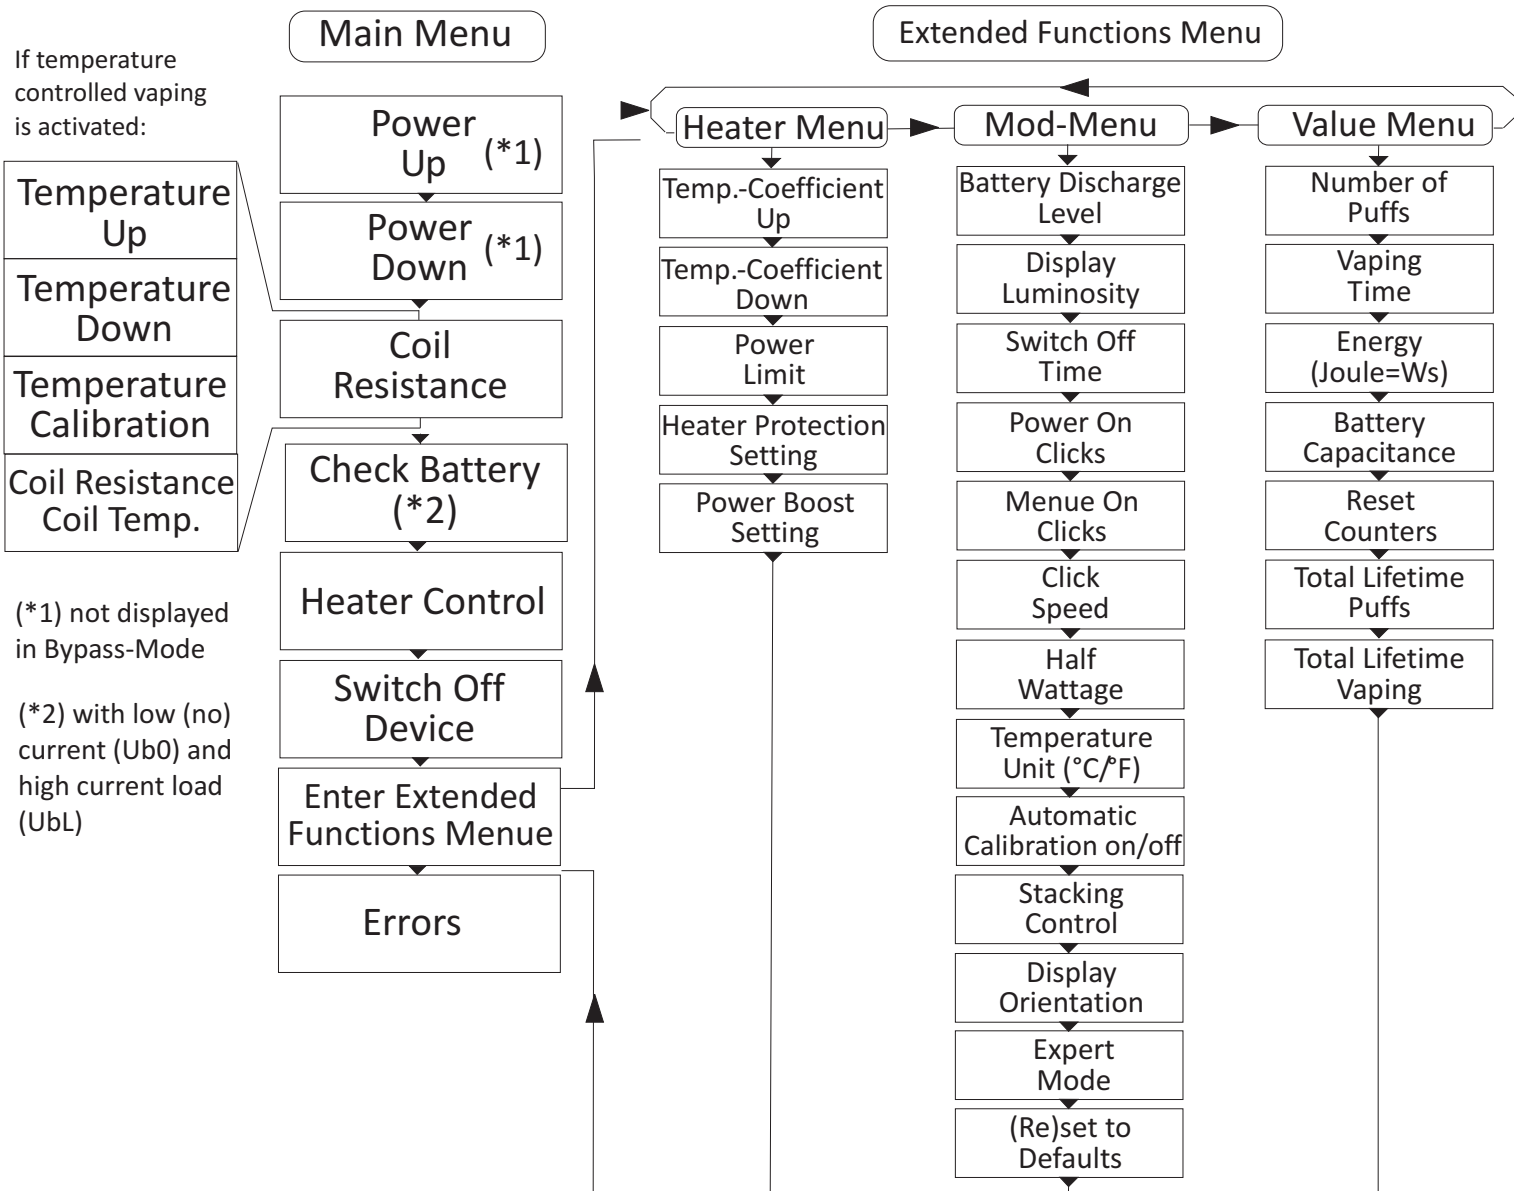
Main Menu

Extended Functions Menu

If temperature controlled vaping is activated:

Temperature Up

Temperature Down

Temperature Calibration

Coil Resistance Coil Temp.

(*1) not displayed in Bypass-Mode

(*2) with low (no) current (Ub0) and high current load (UbL)

Power Up (*1)

Power Down (*1)

Coil Resistance

Check Battery (*2)

Heater Control

Switch Off Device

Enter Extended Functions Menue

Errors

Heater Menu

Temp.-Coefficient Up

Temp.-Coefficient Down

Power Limit

Heater Protection Setting

Power Boost Setting

Mod-Menu

Battery Discharge Level

Display Luminosity

Switch Off Time

Power On Clicks

Menue On Clicks

Click Speed

Half Wattage

Temperature Unit (°C/°F)

Automatic Calibration on/off

Stacking Control

Display Orientation

Expert Mode

(Re)set to Defaults

Value Menu

Number of Puffs

Vaping Time

Energy (Joule=Ws)

Battery Capacitance

Reset Counters

Total Lifetime Puffs

Total Lifetime Vaping